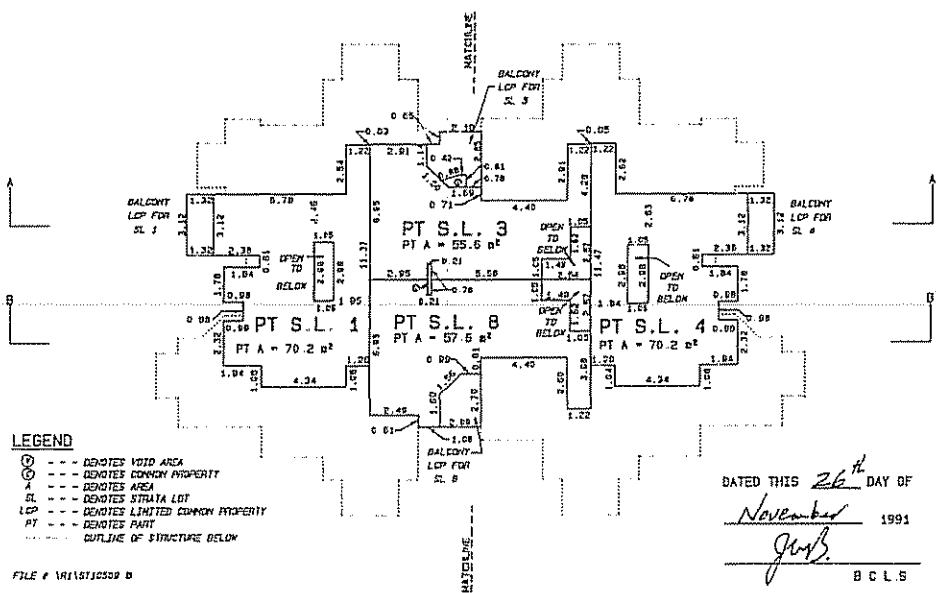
MATCHLINE

BALCONY
LCP FOR
SL 3

BALCONY
LCP FOR
SL 1

BALCONY
LCP FOR
SL 4

PT S.L. 3
PT A = 55.6 m²

OPEN TO BELOW

OPEN TO BELOW

OPEN TO BELOW

OPEN TO BELOW

PT S.L. 1
PT A = 70.2 m²

PT S.L. 8
PT A = 57.5 m²

PT S.L. 4
PT A = 70.2 m²

BALCONY
LCP FOR
SL 8

A

A

B

B

0.65 0.03 2.91 3.10 1.22 2.54 0.42 0.81 0.78 0.71 1.69 4.40 2.01 1.22 1.22 0.05 4.20 2.62 1.32 5.78 1.45 3.12 3.12 1.32 2.38 1.85 2.88 2.88 1.95 1.84 1.78 0.98 0.98 0.98 2.32 1.94 1.08 4.34 1.08 6.65 11.37 2.95 0.21 5.58 0.21 0.78 1.49 1.40 11.47 2.63 6.76 3.12 3.12 1.32 1.32 2.38 0.81 1.84 2.88 1.84 1.65 1.20 0.98 0.98 0.00 1.94 1.08 4.34 1.08 1.20 6.55 1.20 0.90 1.60 2.70 4.40 3.60 1.22 2.45 0.61 1.68 1.08

LEGEND
(V) - - - DENOTES VOID AREA
(C) - - - DENOTES COMMON PROPERTY
A - - - DENOTES AREA
SL - - - DENOTES STRATA LOT
LCP - - - DENOTES LIMITED COMMON PROPERTY
PT - - - DENOTES PART
........ OUTLINE OF STRUCTURE BELOW

FILE # \R1\ST1C509 B

MATCHLINE

DATED THIS 26th DAY OF
November 1991
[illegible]
B C L S